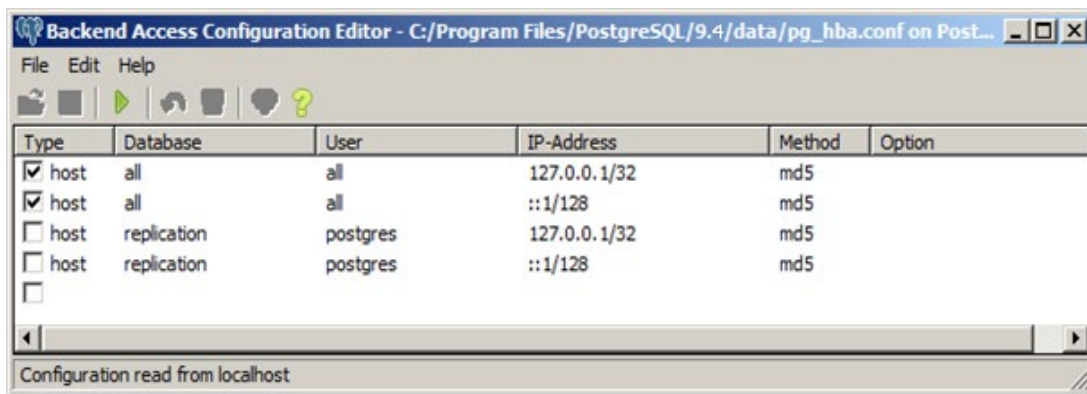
Backend Access Configuration Editor - C:/Program Files/PostgreSQL/9.4/data/pg_hba.conf on Post...

File Edit Help

| Type | Database | User | IP-Address | Method | Option |
|---|---|---|---|---|---|
| ☑ host | all | all | 127.0.0.1/32 | md5 | |
| ☑ host | all | all | ::1/128 | md5 | |
| ☐ host | replication | postgres | 127.0.0.1/32 | md5 | |
| ☐ host | replication | postgres | ::1/128 | md5 | |
| ☐ | | | | | |

Configuration read from localhost